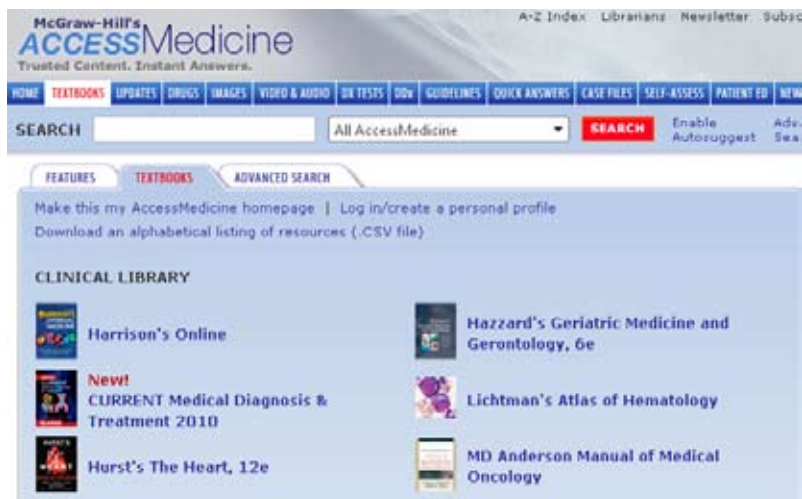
McGraw-Hill's ACCESSMedicine
Trusted Content. Instant Answers.

A-Z Index Librarians Newsletter Subsc

HOME TEXTBOOKS UPDATES DRUGS IMAGES VIDEO & AUDIO DX TESTS DDx GUIDELINES QUICK ANSWERS CASE FILES SELF-ASSESS PATIENT ED NEW

SEARCH All AccessMedicine SEARCH Enable Autosuggest Adv Sea

FEATURES TEXTBOOKS ADVANCED SEARCH

Make this my AccessMedicine homepage | Log in/create a personal profile
Download an alphabetical listing of resources (.CSV file)

CLINICAL LIBRARY

Harrison's Online

New!
CURRENT Medical Diagnosis & Treatment 2010

Hurst's The Heart, 12e

Hazzard's Geriatric Medicine and Gerontology, 6e

Lichtman's Atlas of Hematology

MD Anderson Manual of Medical Oncology